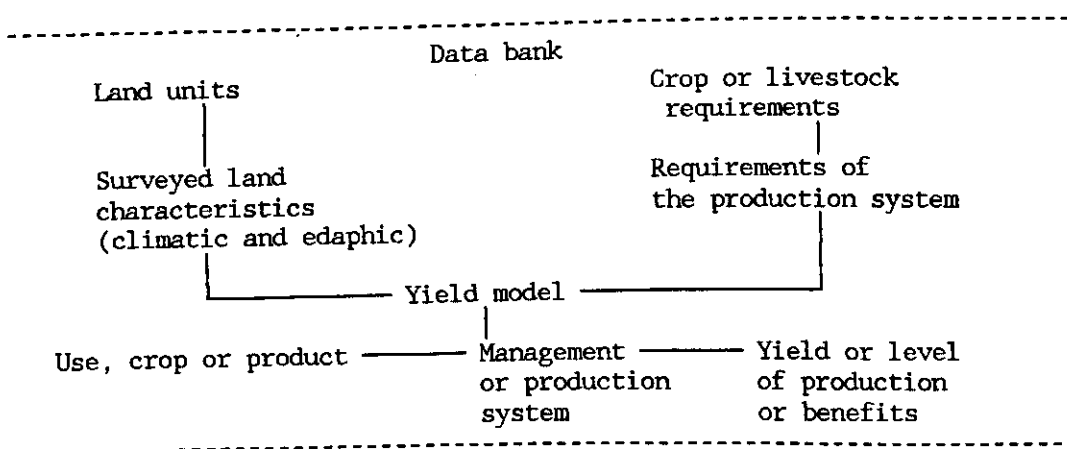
Data bank

Land units

Surveyed land characteristics (climatic and edaphic)

Crop or livestock requirements

Requirements of the production system

Yield model

Use, crop or product

Management or production system

Yield or level of production or benefits